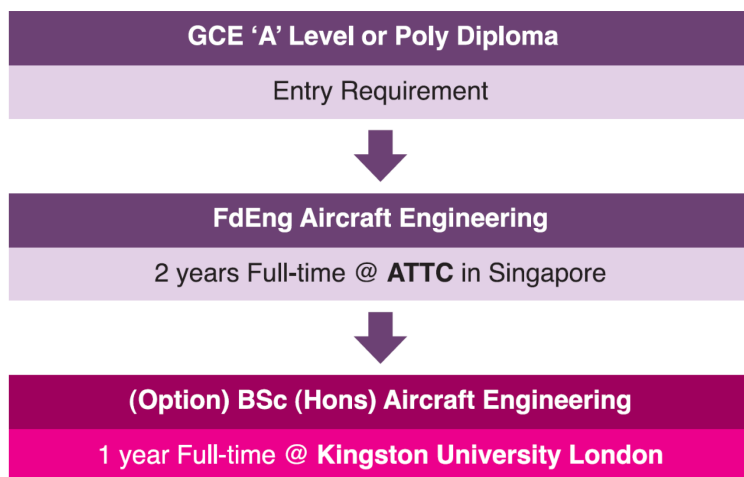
GCE ‘A’ Level or Poly Diploma

Entry Requirement

FdEng Aircraft Engineering

2 years Full-time @ ATTC in Singapore

(Option) BSc (Hons) Aircraft Engineering

1 year Full-time @ Kingston University London